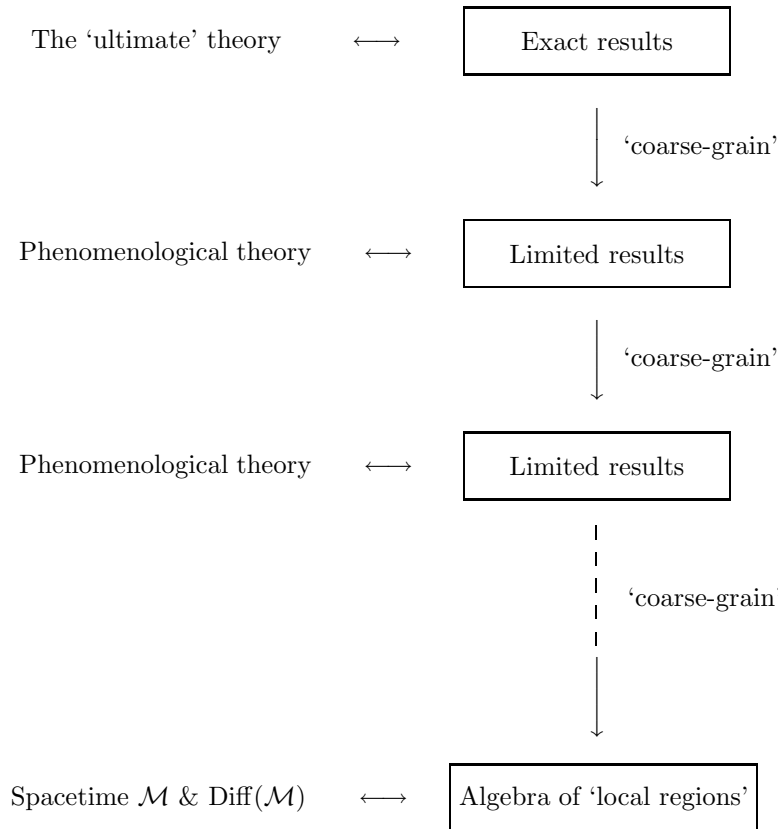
The 'ultimate' theory $\longleftrightarrow$ Exact results

'coarse-grain'

Phenomenological theory $\longleftrightarrow$ Limited results

'coarse-grain'

Phenomenological theory $\longleftrightarrow$ Limited results

'coarse-grain'

Spacetime $\mathcal{M}$ & Diff($\mathcal{M}$) $\longleftrightarrow$ Algebra of 'local regions'